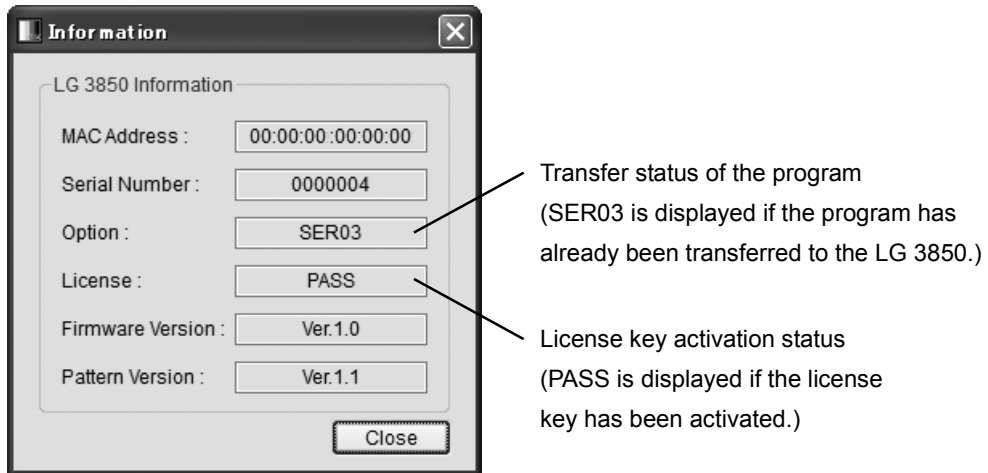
Information

LG 3850 Information

MAC Address : 00:00:00:00:00:00

Serial Number : 0000004

Option : SER03

License : PASS

Firmware Version : Ver.1.0

Pattern Version : Ver.1.1

Close

Transfer status of the program (SER03 is displayed if the program has already been transferred to the LG 3850.)

License key activation status (PASS is displayed if the license key has been activated.)